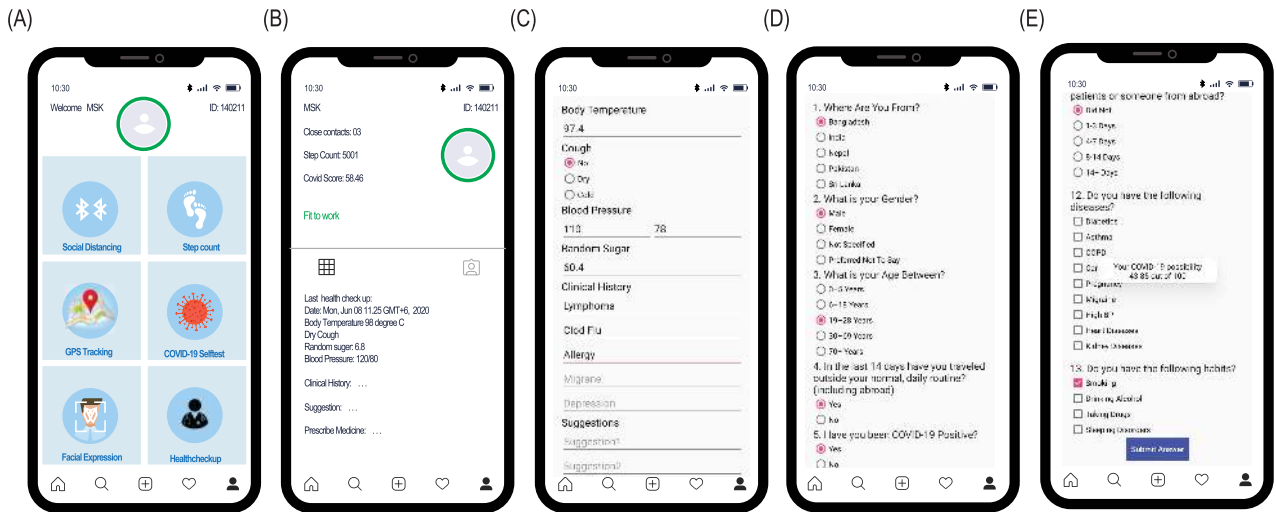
(A)

10:30

Welcome MSK

ID: 140211

Social Distancing

Step count

GPS Tracking

COVID-19 Selftest

Facial Expression

Healthcheckup

(B)

10:30

MSK

ID: 140211

Close contacts: 03

Step Count: 5001

Covid Score: 58.46

Fit to work

Last health check up:
Date: Mon, Jun 08 11.25 GMT+6, 2020
Body Temperature 98 degree C
Dry Cough
Random suger: 6.8
Blood Pressure: 120/80

Clinical History: ...

Suggestion: ...

Prescribe Medicine: ...

(C)

10:30

Body Temperature

97.4

Cough

No

Dry

Cold

Blood Pressure

110 78

Random Sugar

50.4

Clinical History

Lymphome

Clod Flu

Allergy

Migrane

Depression

Suggestions

Suggestion1

Suggestion2

(D)

10:30

1. Where Are You From?

Bangladesh

India

Nepal

Pakistan

Sri Lanka

2. What is your Gender?

Male

Female

Not Specified

Preferred Not To Say

3. What is your Age Between?

0-5 Years

6-18 Years

19-28 Years

30-59 Years

70+ Years

4. In the last 14 days have you traveled outside your normal, daily routine? (including abroad)

Yes

No

5. Have you been COVID-19 Positive?

Yes

No

(E)

10:30

patients or someone from abroad?

Did Not

1-3 Days

4-7 Days

8-14 Days

14+ Days

12. Do you have the following diseases?

Diabetes

Asthma

COPD

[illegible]

Pregnancy

Migraine

High BP

Heart Diseases

Kidney Diseases

Your COVID-19 possibility 43.85 out of 100

13. Do you have the following habits?

Smoking

Drinking Alcohol

Taking Drugs

Sleeping Disorders

Submit Answer